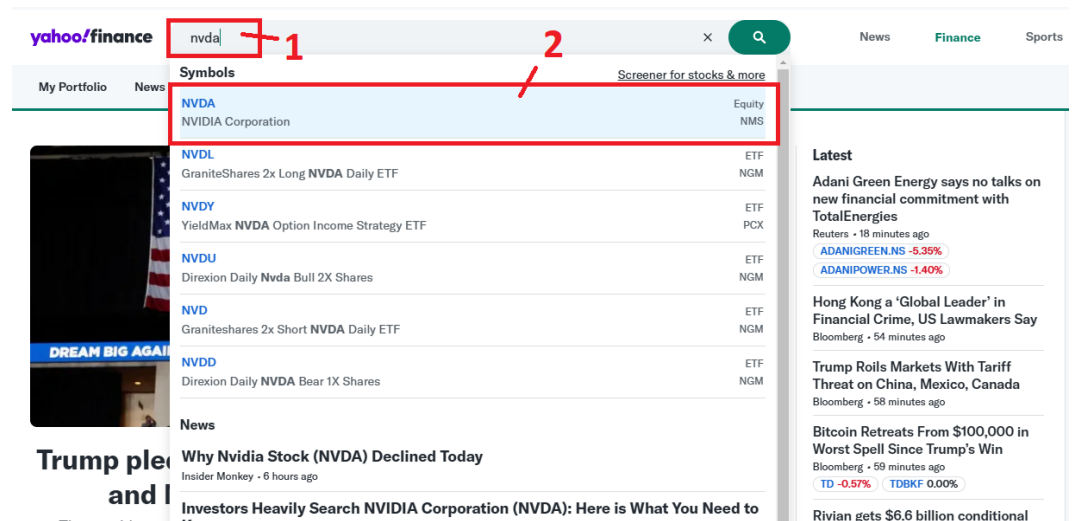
yahoo!finance

nvda

×

1

2

News Finance Sports

My Portfolio News

Symbols

Screener for stocks & more

| | |
|---|---|
| NVDA | Equity |
| NVIDIA Corporation | NMS |
| NVDL | ETF |
| GraniteShares 2x Long NVDA Daily ETF | NGM |
| NVDY | ETF |
| YieldMax NVDA Option Income Strategy ETF | PCX |
| NVDU | ETF |
| Direxion Daily Nvda Bull 2X Shares | NGM |
| NVD | ETF |
| Graniteshares 2x Short NVDA Daily ETF | NGM |
| NVDD | ETF |
| Direxion Daily NVDA Bear 1X Shares | NGM |

News

Why Nvidia Stock (NVDA) Declined Today

Insider Monkey • 6 hours ago

Investors Heavily Search NVIDIA Corporation (NVDA): Here is What You Need to K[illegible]

DREAM BIG AGAI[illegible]

Trump ple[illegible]

and I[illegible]

Latest

Adani Green Energy says no talks on new financial commitment with TotalEnergies

Reuters • 18 minutes ago

ADANIGREEN.NS -5.35%

ADANIPOWER.NS -1.40%

Hong Kong a ‘Global Leader’ in Financial Crime, US Lawmakers Say

Bloomberg • 54 minutes ago

Trump Roils Markets With Tariff Threat on China, Mexico, Canada

Bloomberg • 58 minutes ago

Bitcoin Retreats From $100,000 in Worst Spell Since Trump’s Win

Bloomberg • 59 minutes ago

TD -0.57%

TDBKF 0.00%

Rivian gets $6.6 billion conditional